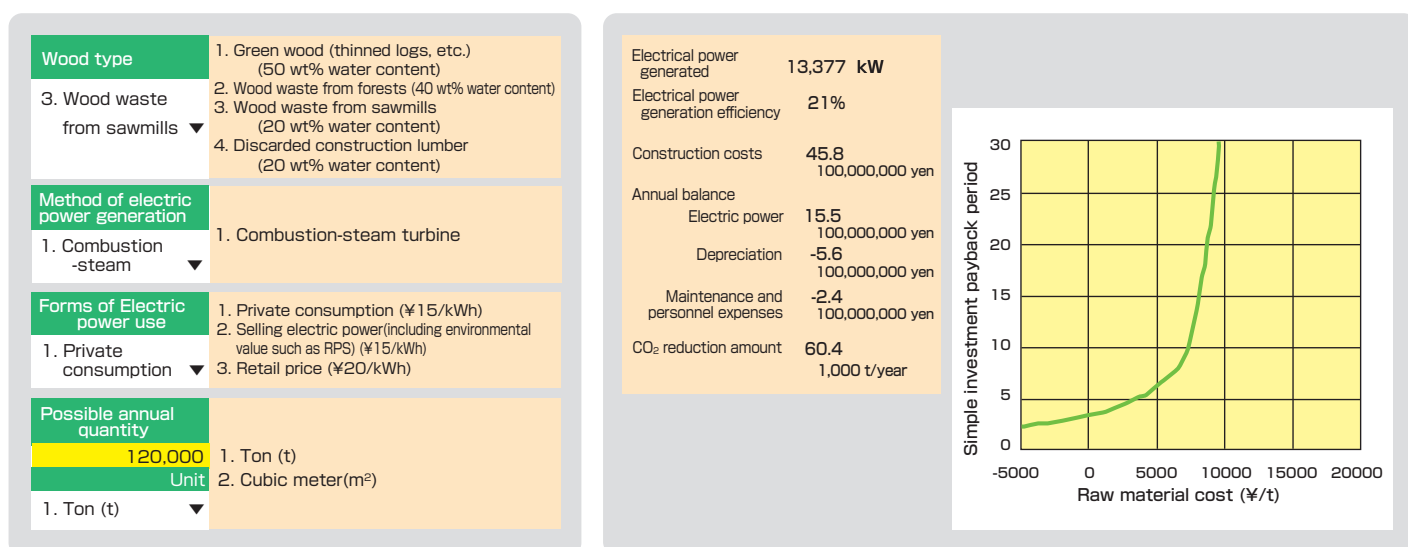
Wood type

3. Wood waste from sawmills ▼

1. Green wood (thinned logs, etc.) (50 wt% water content)
2. Wood waste from forests (40 wt% water content)
3. Wood waste from sawmills (20 wt% water content)
4. Discarded construction lumber (20 wt% water content)

Method of electric power generation

1. Combustion -steam ▼

1. Combustion-steam turbine

Forms of Electric power use

1. Private consumption ▼

1. Private consumption (¥15/kWh)
2. Selling electric power(including environmental value such as RPS) (¥15/kWh)
3. Retail price (¥20/kWh)

Possible annual quantity

120,000

Unit

1. Ton (t) ▼

1. Ton (t)
2. Cubic meter(m²)

Electrical power generated 13,377 kW

Electrical power generation efficiency 21%

Construction costs 45.8 100,000,000 yen

Annual balance

Electric power 15.5 100,000,000 yen

Depreciation -5.6 100,000,000 yen

Maintenance and personnel expenses -2.4 100,000,000 yen

$CO_2$ reduction amount 60.4 1,000 t/year

Simple investment payback period

30
25
20
15
10
5
0

-5000 0 5000 10000 15000 20000

Raw material cost (¥/t)